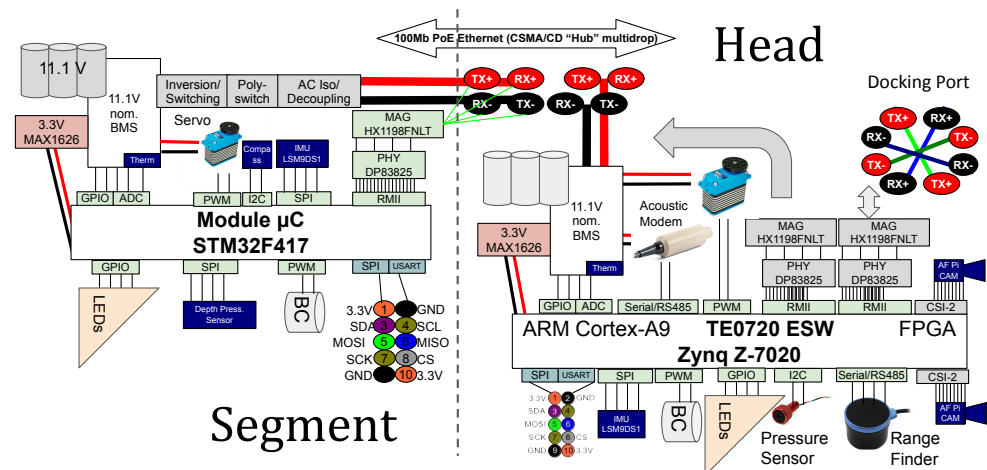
100Mb PoE Ethernet (CSMA/CD "Hub" multidrop)

Head

11.1 V

11.1V nom. BMS

Inversion/ Switching

Poly-switch

AC Iso/ Decoupling

TX+ RX+ RX- TX-

TX+ RX+ RX- TX-

Docking Port

TX+ RX+ RX- TX- TX- RX- RX+ TX+

3.3V MAX1626

Servo

Therm

Compass

IMU LSM9DS1

MAG HX1198FNLT

PHY DP83825

RMII

GPIO ADC PWM I2C SPI

Module µC STM32F417

GPIO SPI PWM SPI USART

LEDs

Depth Press. Sensor

BC

3.3V 1 2 GND
SDA 3 4 SCL
MOSI 5 6 MISO
SCK 7 8 CS
GND 9 10 3.3V

Segment

11.1V nom. BMS

Therm

Acoustic Modem

3.3V MAX1626

MAG HX1198FNLT

MAG HX1198FNLT

PHY DP83825

PHY DP83825

AF Pi CAM

GPIO ADC Serial/RS485 PWM RMII RMII CSI-2

ARM Cortex-A9 TE0720 ESW FPGA

Zynq Z-7020

SPI USART SPI PWM GPIO I2C Serial/RS485 CSI-2

3.3V 1 2 GND
SDA 3 4 SCL
MOSI 5 6 MISO
SCK 7 8 CS
GND 9 10 3.3V

IMU LSM9DS1

BC

LEDs

Pressure Sensor

Range Finder

AF Pi CAM